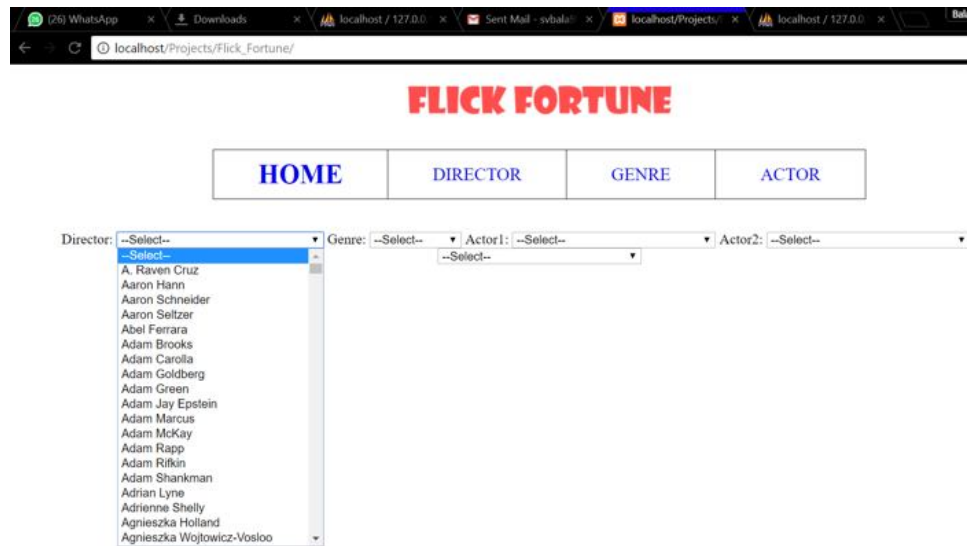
(26) WhatsApp × Downloads × localhost / 127.0.0 × Sent Mail - svbala × localhost/Projects/ × localhost / 127.0.0 × Bal

localhost/Projects/Flick_Fortune/

FLICK FORTUNE

| HOME | DIRECTOR | GENRE | ACTOR |
|---|---|---|---|

Director: --Select-- Genre: --Select-- Actor1: --Select-- Actor2: --Select--

--Select--

--Select--
A. Raven Cruz
Aaron Hann
Aaron Schneider
Aaron Seltzer
Abel Ferrara
Adam Brooks
Adam Carolla
Adam Goldberg
Adam Green
Adam Jay Epstein
Adam Marcus
Adam McKay
Adam Rapp
Adam Rifkin
Adam Shankman
Adrian Lyne
Adrienne Shelly
Agnieszka Holland
Agnieszka Wojtowicz-Vosloo